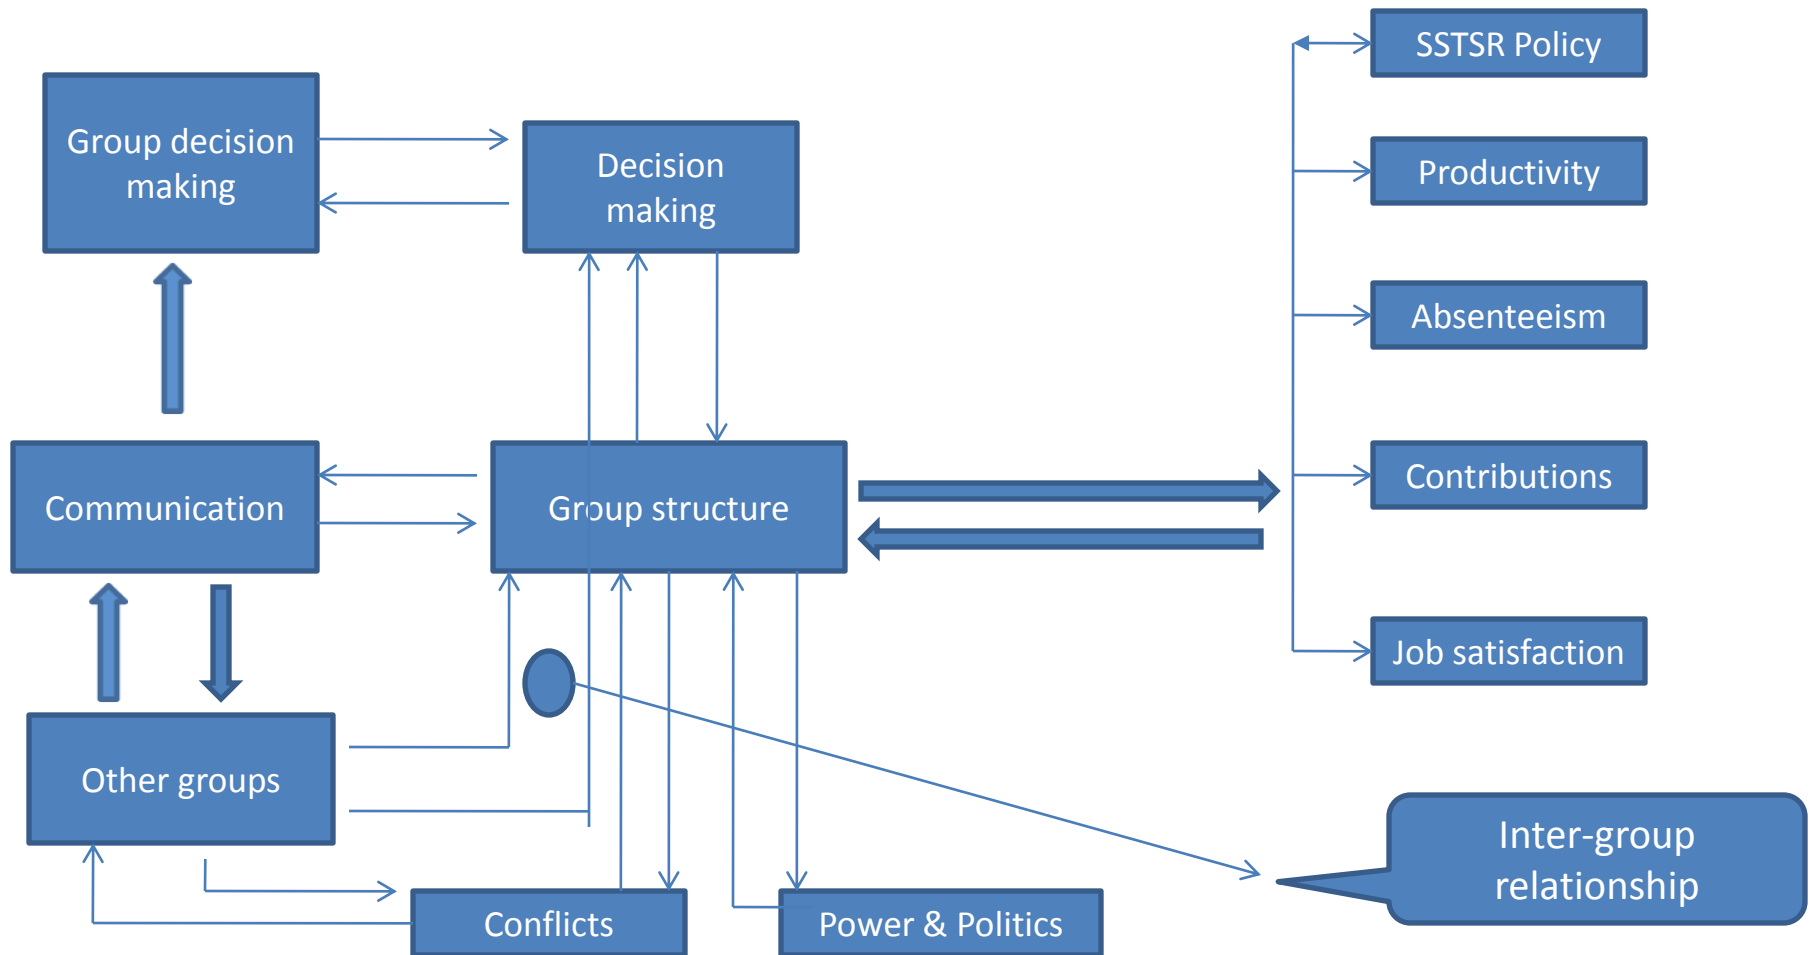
Group decision making

Decision making

SSTSR Policy

Productivity

Absenteeism

Communication

Group structure

Contributions

Job satisfaction

Other groups

Inter-group relationship

Conflicts

Power & Politics